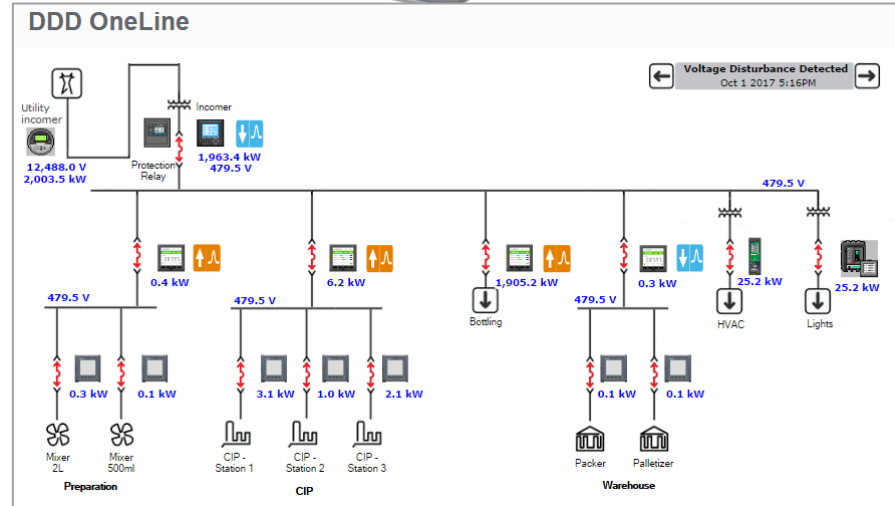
DDD OneLine

Voltage Disturbance Detected
Oct 1 2017 5:16PM

Utility incomer

12,488.0 V
2,003.5 kW

Protection Relay

Incomer

1,963.4 kW
479.5 V

479.5 V

0.4 kW

479.5 V

0.3 kW

0.1 kW

Mixer 2L

Mixer 500ml

Preparation

6.2 kW

479.5 V

3.1 kW

1.0 kW

2.1 kW

CIP - Station 1

CIP - Station 2

CIP - Station 3

CIP

1,905.2 kW

Bottling

0.3 kW

479.5 V

0.1 kW

0.1 kW

Packer

Palletizer

Warehouse

25.2 kW

HVAC

25.2 kW

Lights